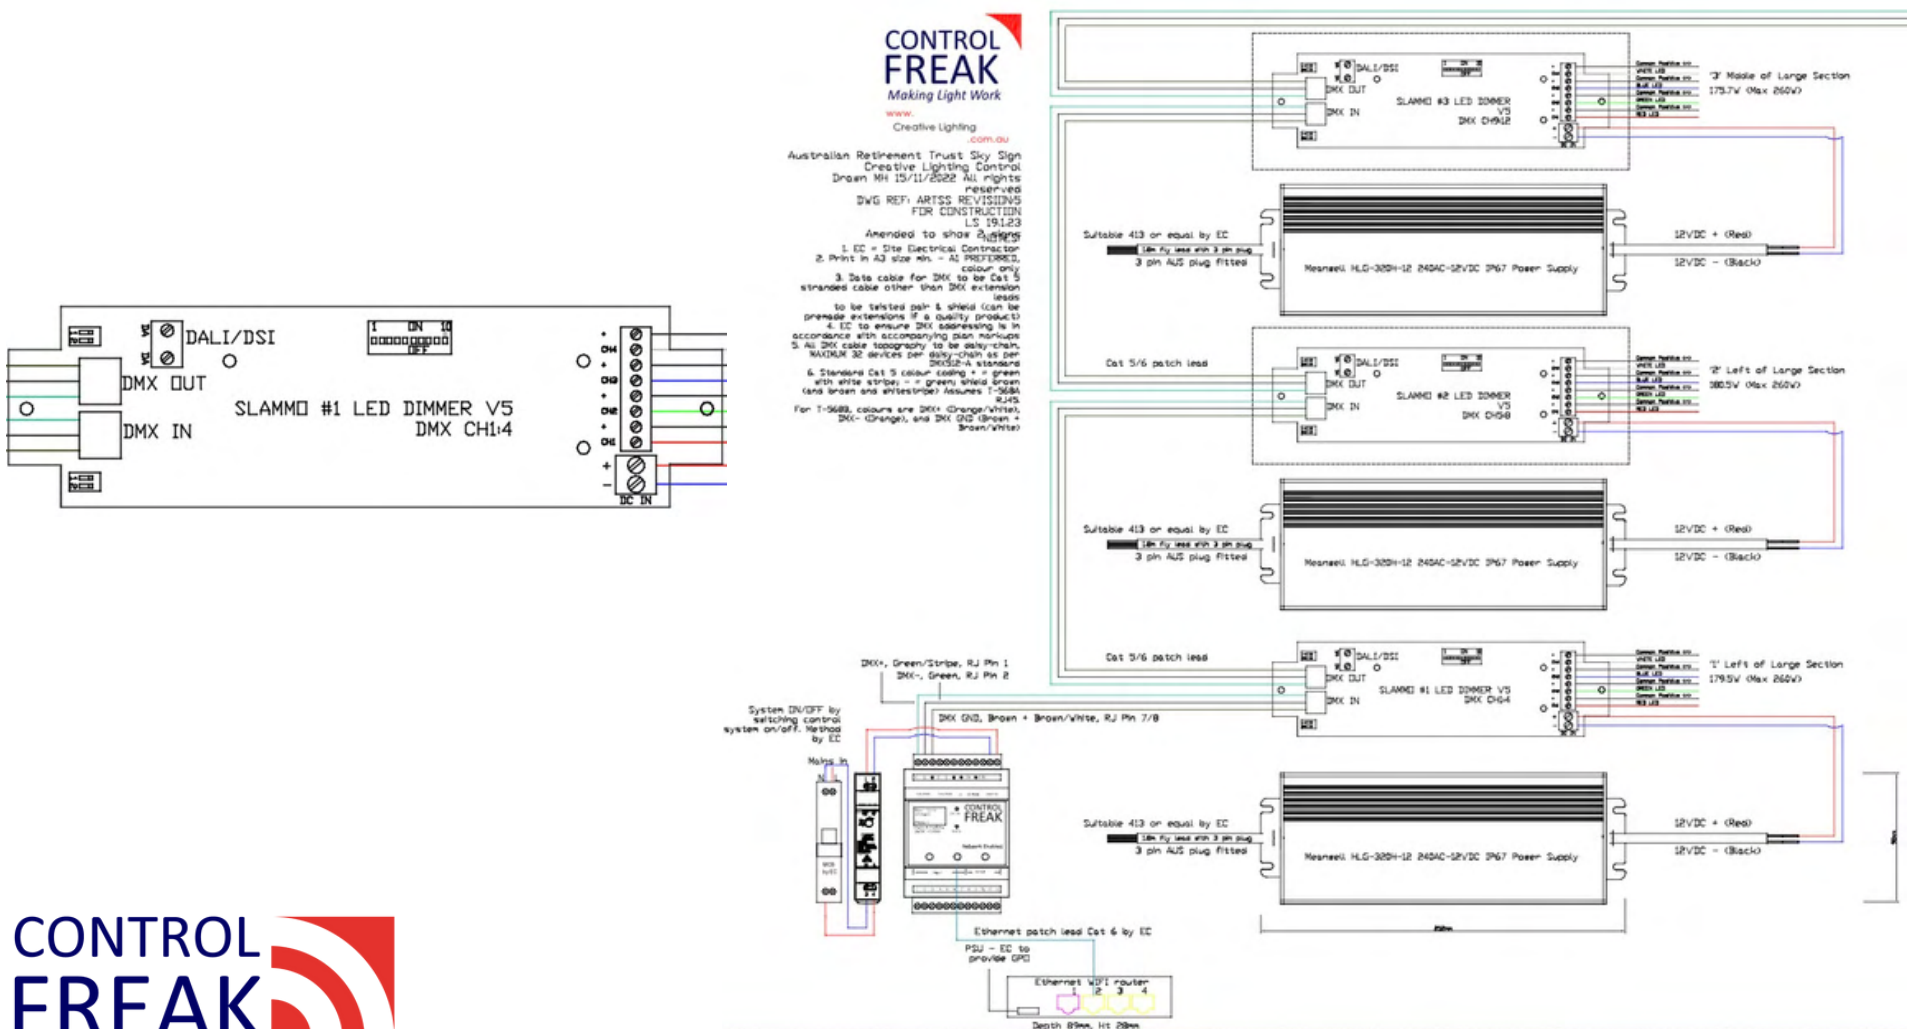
DALI/DSI
DMX OUT
DMX IN
SLAMMO #1 LED DIMMER V5
DMX CH1:4
1 ON 10
OFF
CH4
CH3
CH2
CH1
DC IN

CONTROL FREAK
Making Light Work
www.
Creative Lighting
.com.au

Australian Retirement Trust Sky Sign
Creative Lighting Control
Drawn MH 15/11/2022 All rights reserved
DWG REF: ARTSS REVISION5
FOR CONSTRUCTION
LS 19.1.23
Amended to show 2 signs
NOTES:
1. EC = Site Electrical Contractor
2. Print in A3 size min. - A1 PREFERRED, colour only
3. Data cable for DMX to be Cat 5 stranded cable other than DMX extension leads to be twisted pair & shield (can be premade extensions if a quality product)
4. EC to ensure DMX addressing is in accordance with accompanying plan markups
5. All DMX cable topography to be daisy-chain, MAXIMUM 32 devices per daisy-chain as per DMX512-A standard
6. Standard Cat 5 colour coding + = green with white stripe; - = green; shield brown (and brown and whitestripe) Assumes T-568A RJ45.
For T-568B, colours are DMX+ (Orange/White), DMX- (Orange), and DMX GND (Brown + Brown/White)

DALI/DSI
DMX OUT
DMX IN
SLAMMO #3 LED DIMMER V5
DMX CH9:12
'3' Middle of Large Section
175.7W (Max 260W)
Suitable 413 or equal by EC
3 pin AUS plug fitted
Meanwell HLG-320H-12 240AC-12VDC IP67 Power Supply
12VDC + (Red)
12VDC - (Black)

Cat 5/6 patch lead
DALI/DSI
DMX OUT
DMX IN
SLAMMO #2 LED DIMMER V5
DMX CH5:8
'2' Left of Large Section
180.5W (Max 260W)
Suitable 413 or equal by EC
3 pin AUS plug fitted
Meanwell HLG-320H-12 240AC-12VDC IP67 Power Supply
12VDC + (Red)
12VDC - (Black)

Cat 5/6 patch lead
DMX+, Green/Stripe, RJ Pin 1
DMX-, Green, RJ Pin 2
DALI/DSI
DMX OUT
DMX IN
SLAMMO #1 LED DIMMER V5
DMX CH1:4
'1' Left of Large Section
179.5W (Max 260W)
DMX GND, Brown + Brown/White, RJ Pin 7/8
System ON/OFF by switching control system on/off. Method by EC
Mains In
CONTROL FREAK
Suitable 413 or equal by EC
3 pin AUS plug fitted
Meanwell HLG-320H-12 240AC-12VDC IP67 Power Supply
12VDC + (Red)
12VDC - (Black)
Ethernet patch lead Cat 6 by EC
PSU - EC to provide GPO
Ethernet WiFi router
1 2 3 4
Depth 89mm, Ht 28mm

CONTROL
FREAK